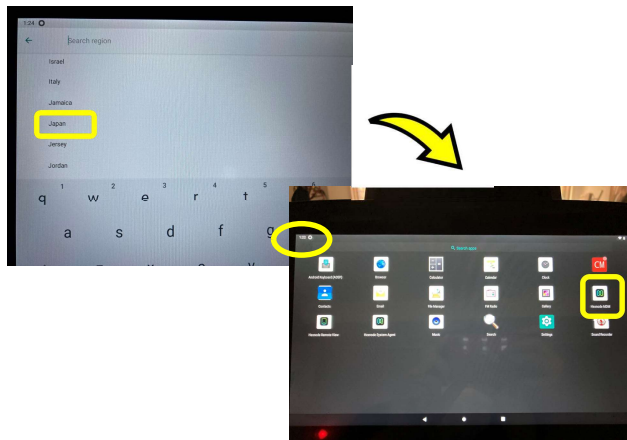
1:24

Search region

Israel

Italy

Jamaica

Japan

Jersey

Jordan

1 2 3 4 5 6

q w e r t y

a s d f g

1:00

Search apps

Android Keyboard (AOSP)

Browser

Calculator

Calendar

Clock

CM

Contacts

Email

File Manager

FM Radio

Gallery

Hexnode MDM

Hexnode Remote View

Hexnode System Agent

Music

Search

Settings

Sound Recorder